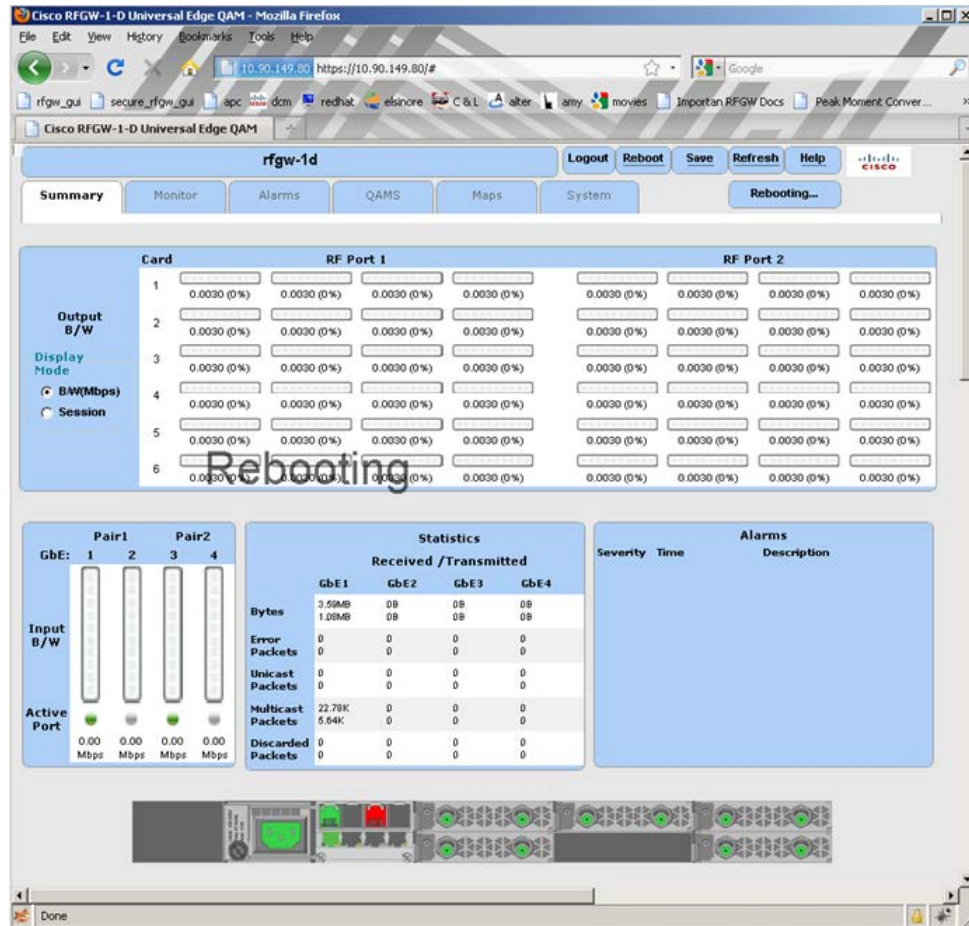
Cisco RFGW-1-D Universal Edge QAM - Mozilla Firefox

File Edit View History Bookmarks Tools Help

10.90.149.80 https://10.90.149.80/#

Google

rfgw_gui secure_rfgw_gui apc dcm redhat elsinore C&L alter amy movies Importan RFGW Docs Peak Moment Conver...

Cisco RFGW-1-D Universal Edge QAM

rfgw-1d

Logout Reboot Save Refresh Help

CISCO

Summary Monitor Alarms QAMS Maps System

Rebooting...

Card RF Port 1 RF Port 2

Output B/W

Display Mode

B/W(Mbps)

Session

| Card | | | | | | | | |
|---|---|---|---|---|---|---|---|---|
| 1 | 0.0030 (0%) | 0.0030 (0%) | 0.0030 (0%) | 0.0030 (0%) | 0.0030 (0%) | 0.0030 (0%) | 0.0030 (0%) | 0.0030 (0%) |
| 2 | 0.0030 (0%) | 0.0030 (0%) | 0.0030 (0%) | 0.0030 (0%) | 0.0030 (0%) | 0.0030 (0%) | 0.0030 (0%) | 0.0030 (0%) |
| 3 | 0.0030 (0%) | 0.0030 (0%) | 0.0030 (0%) | 0.0030 (0%) | 0.0030 (0%) | 0.0030 (0%) | 0.0030 (0%) | 0.0030 (0%) |
| 4 | 0.0030 (0%) | 0.0030 (0%) | 0.0030 (0%) | 0.0030 (0%) | 0.0030 (0%) | 0.0030 (0%) | 0.0030 (0%) | 0.0030 (0%) |
| 5 | 0.0030 (0%) | 0.0030 (0%) | 0.0030 (0%) | 0.0030 (0%) | 0.0030 (0%) | 0.0030 (0%) | 0.0030 (0%) | 0.0030 (0%) |
| 6 | 0.0030 (0%) | 0.0030 (0%) | 0.0030 (0%) | 0.0030 (0%) | 0.0030 (0%) | 0.0030 (0%) | 0.0030 (0%) | 0.0030 (0%) |

Rebooting

Pair1 Pair2
GbE: 1 2 3 4

Input B/W

Active Port

0.00 Mbps 0.00 Mbps 0.00 Mbps 0.00 Mbps

Statistics
Received /Transmitted

| | GbE1 | GbE2 | GbE3 | GbE4 |
|---|---|---|---|---|
| Bytes | 3.59MB 1.08MB | 0B 0B | 0B 0B | 0B 0B |
| Error Packets | 0 0 | 0 0 | 0 0 | 0 0 |
| Unicast Packets | 0 0 | 0 0 | 0 0 | 0 0 |
| Multicast Packets | 22.78K 5.64K | 0 0 | 0 0 | 0 0 |
| Discarded Packets | 0 0 | 0 0 | 0 0 | 0 0 |

Alarms
Severity Time Description

Done